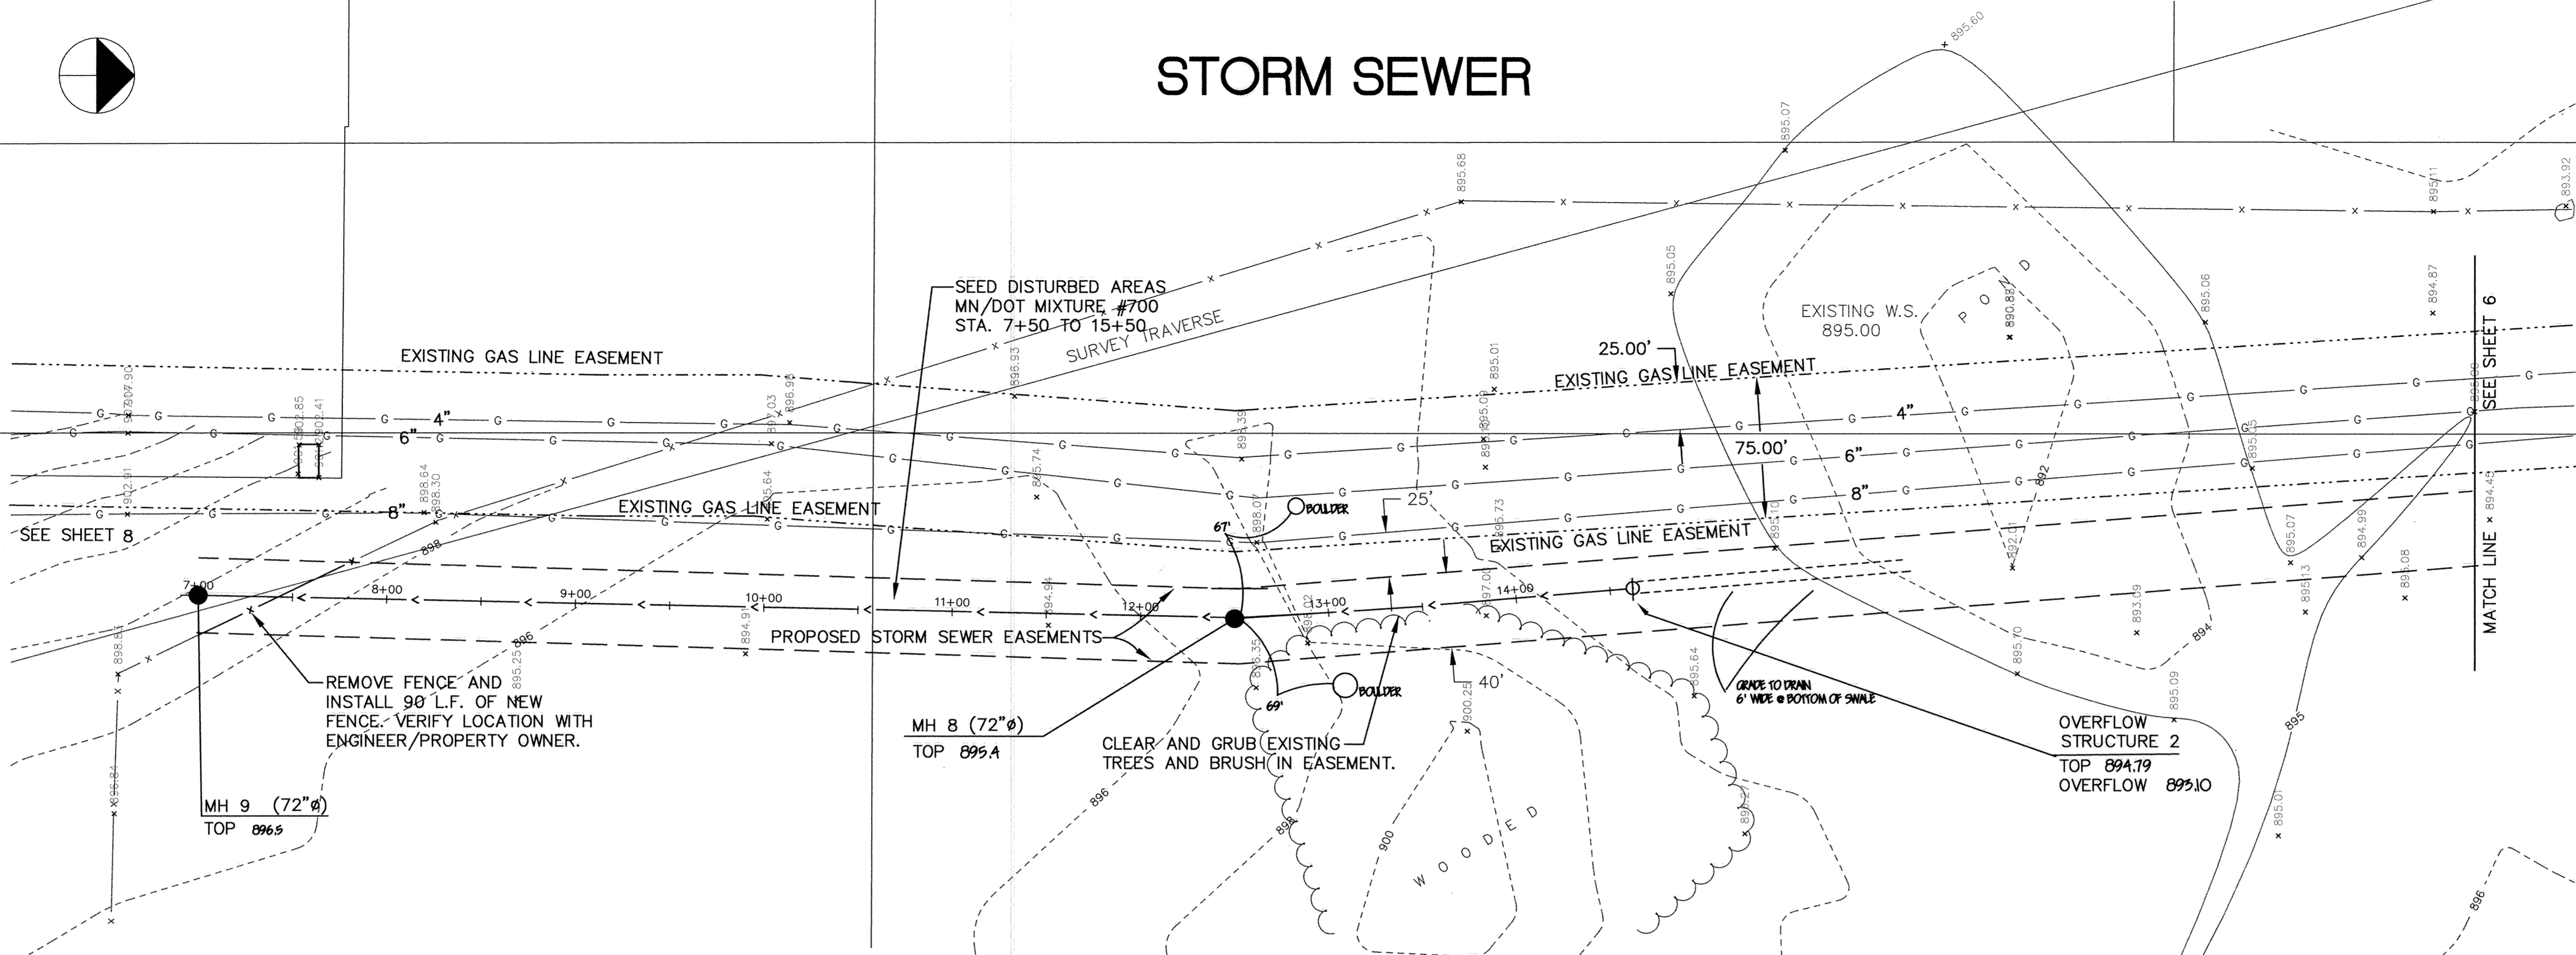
STORM SEWER

895.60
895.07
895.68
893.92
895.11
895.05
895.06
894.87

SEED DISTURBED AREAS
MN/DOT MIXTURE #700
STA. 7+50 TO 15+50

SURVEY TRAVERSE

EXISTING W.S.
895.00

POND

890.88

EXISTING GAS LINE EASEMENT

896.93
896.98
895.01

25.00'

EXISTING GAS LINE EASEMENT

SEE SHEET 6

4"
6"
8"

75.00'

4"
6"
8"

EXISTING GAS LINE EASEMENT

SEE SHEET 8

898.64
898.30
898

25'

BOULDER

67'

EXISTING GAS LINE EASEMENT

892.01

892

MATCH LINE

7+00
8+00
9+00
10+00
11+00
12+00
13+00
14+00

895.07
894.99
895.08
893.09

PROPOSED STORM SEWER EASEMENTS

896

REMOVE FENCE AND INSTALL 90 L.F. OF NEW FENCE. VERIFY LOCATION WITH ENGINEER/PROPERTY OWNER.

MH 8 (72"Ø)
TOP 895.4

40'

BOULDER

69'

GRADE TO DRAIN
6' WIDE @ BOTTOM OF SWALE

894

895.70
895.09

OVERFLOW STRUCTURE 2
TOP 894.79
OVERFLOW 893.10

895

CLEAR AND GRUB EXISTING TREES AND BRUSH IN EASEMENT.

MH 9 (72"Ø)
TOP 896.5

896

900

WOODED

896

895.01